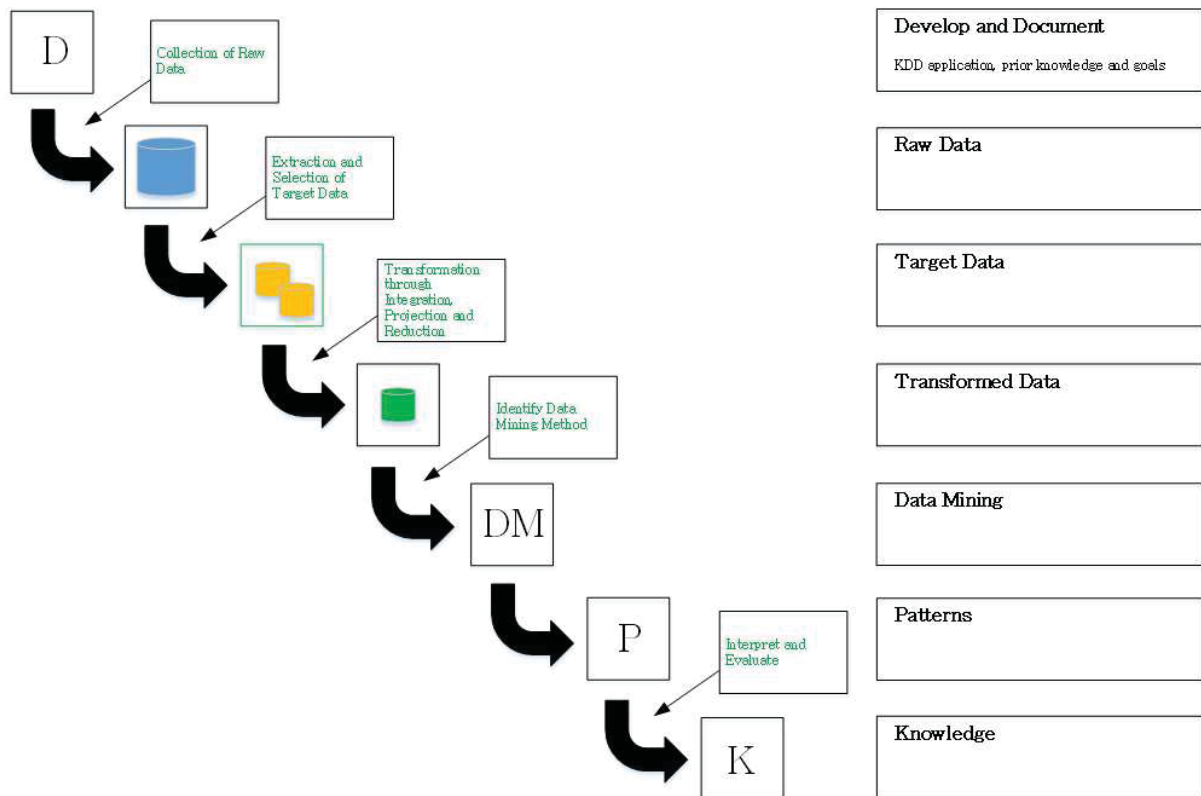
D

Collection of Raw Data

Extraction and Selection of Target Data

Transformation through Integration, Projection and Reduction

Identify Data Mining Method

DM

P

Interpret and Evaluate

K

Develop and Document

KDD application, prior knowledge and goals

Raw Data

Target Data

Transformed Data

Data Mining

Patterns

Knowledge